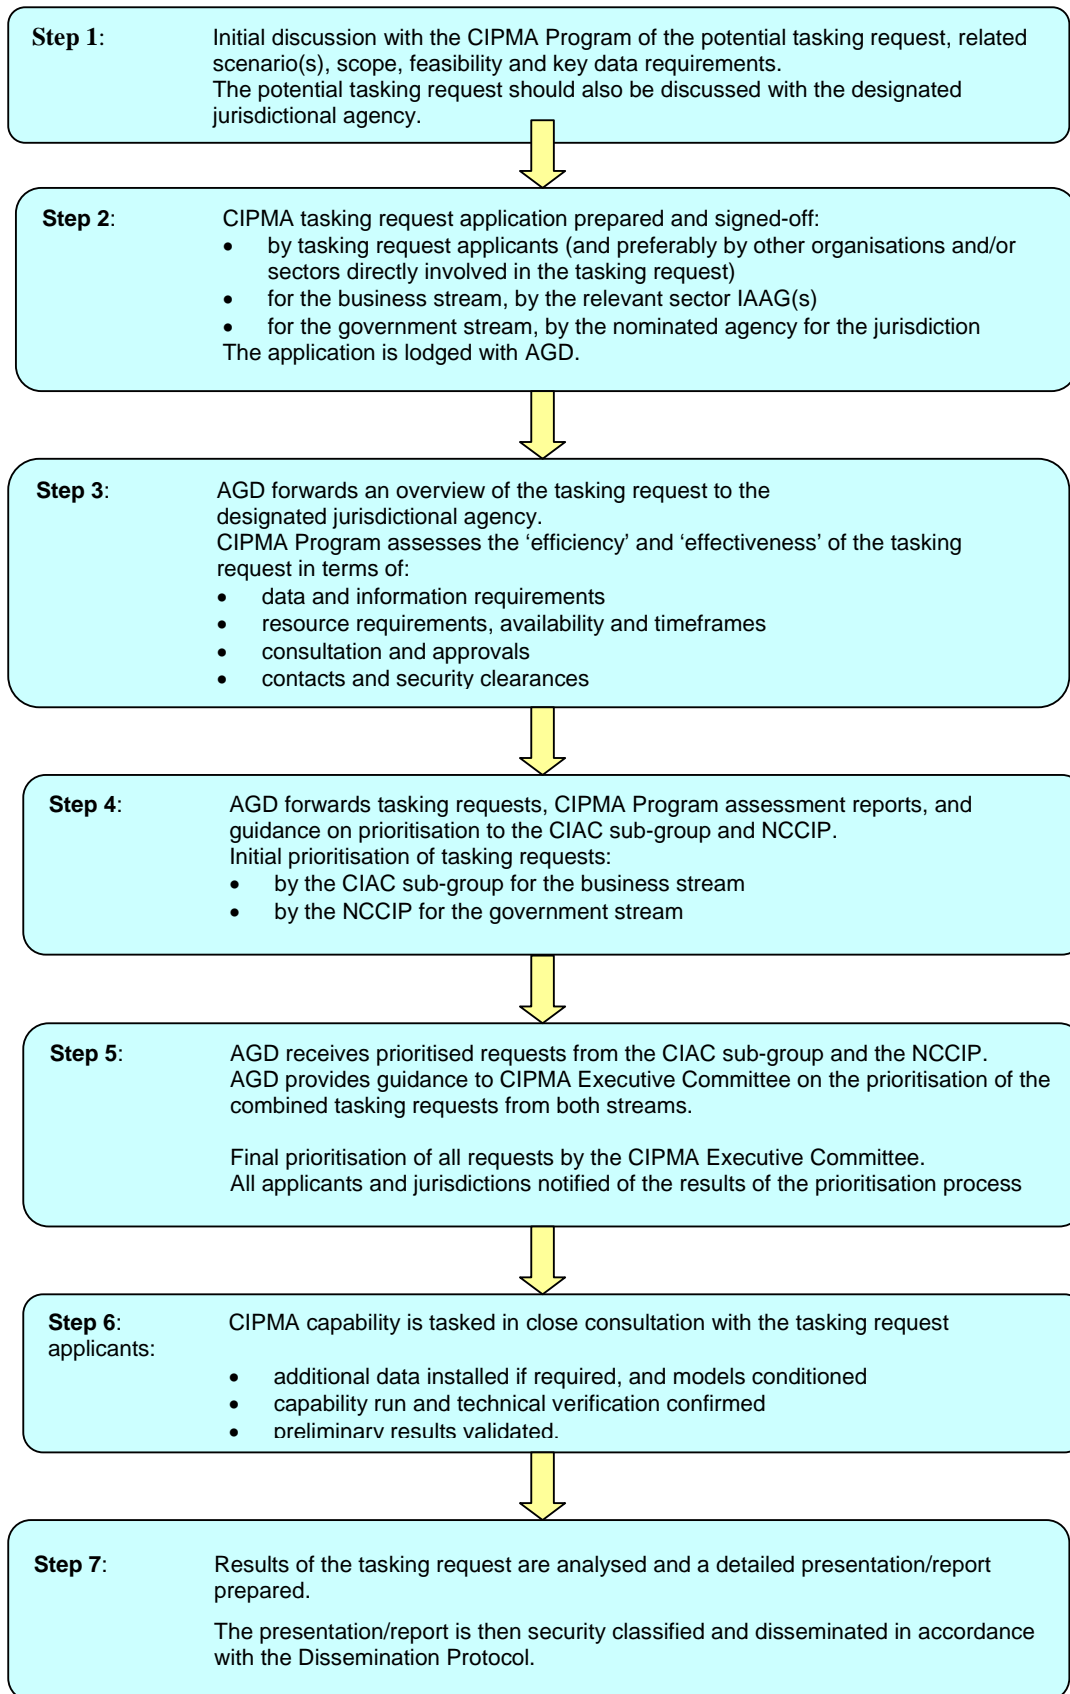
**Step 1**: Initial discussion with the CIPMA Program of the potential tasking request, related scenario(s), scope, feasibility and key data requirements.
The potential tasking request should also be discussed with the designated jurisdictional agency.

**Step 2**: CIPMA tasking request application prepared and signed-off:
- by tasking request applicants (and preferably by other organisations and/or sectors directly involved in the tasking request)
- for the business stream, by the relevant sector IAAG(s)
- for the government stream, by the nominated agency for the jurisdiction

The application is lodged with AGD.

**Step 3**: AGD forwards an overview of the tasking request to the designated jurisdictional agency.
CIPMA Program assesses the ‘efficiency’ and ‘effectiveness’ of the tasking request in terms of:
- data and information requirements
- resource requirements, availability and timeframes
- consultation and approvals
- contacts and security clearances

**Step 4**: AGD forwards tasking requests, CIPMA Program assessment reports, and guidance on prioritisation to the CIAC sub-group and NCCIP.
Initial prioritisation of tasking requests:
- by the CIAC sub-group for the business stream
- by the NCCIP for the government stream

**Step 5**: AGD receives prioritised requests from the CIAC sub-group and the NCCIP.
AGD provides guidance to CIPMA Executive Committee on the prioritisation of the combined tasking requests from both streams.

Final prioritisation of all requests by the CIPMA Executive Committee.
All applicants and jurisdictions notified of the results of the prioritisation process

**Step 6**: applicants: CIPMA capability is tasked in close consultation with the tasking request

- additional data installed if required, and models conditioned
- capability run and technical verification confirmed
- preliminary results validated.

**Step 7**: Results of the tasking request are analysed and a detailed presentation/report prepared.

The presentation/report is then security classified and disseminated in accordance with the Dissemination Protocol.